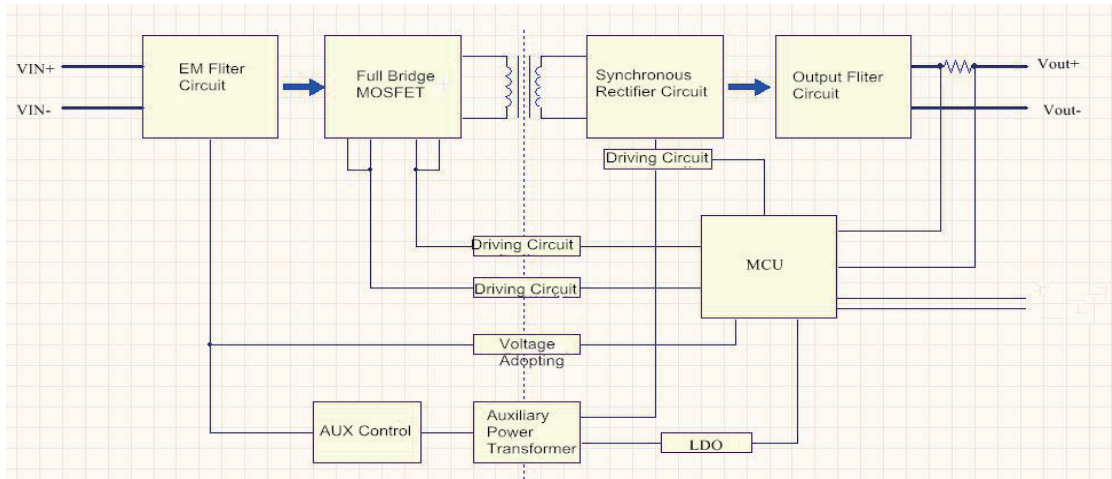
VIN+

VIN-

EM Fliter Circuit

Full Bridge MOSFET

Synchronous Rectifier Circuit

Output Fliter Circuit

Vout+

Vout-

Driving Circuit

Driving Circuit

Driving Circuit

MCU

Voltage Adopting

AUX Control

Auxiliary Power Transformer

LDO